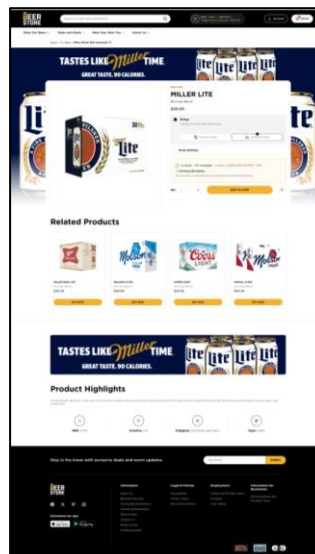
BEER STORE

TASTES LIKE Miller TIME
GREAT TASTE. 96 CALORIES.

Lite Lite Lite

MILLER LITE

Lite

ADD TO CART

Related Products

Coors LIGHT

Molson

ADD TO CART

ADD TO CART

ADD TO CART

ADD TO CART

TASTES LIKE Miller TIME
GREAT TASTE. 96 CALORIES.

Lite Lite Lite

Product Highlights

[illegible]

BEER STORE